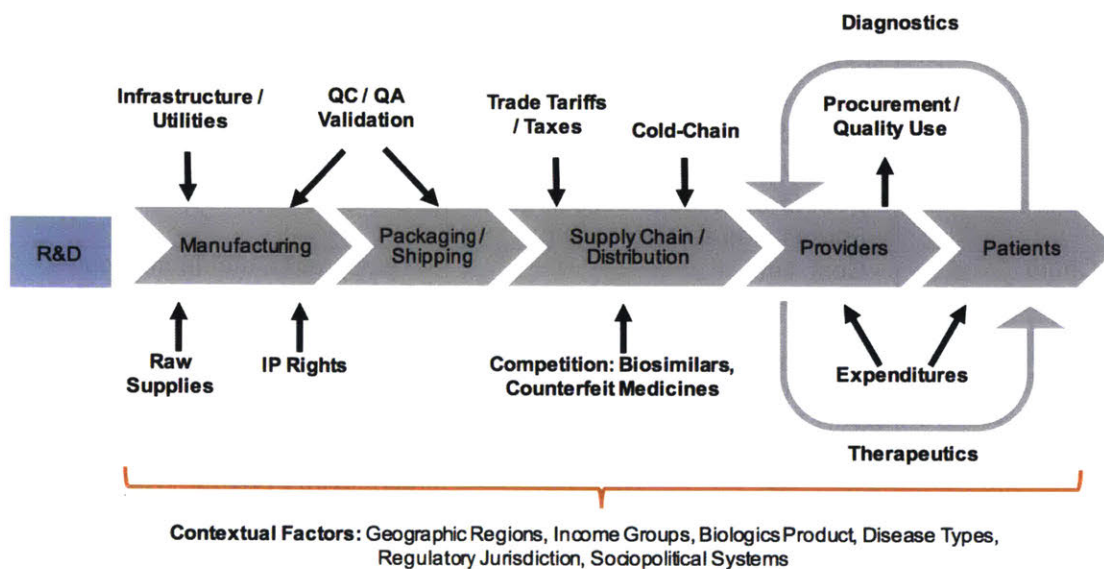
Diagnostics

Infrastructure / Utilities

QC / QA Validation

Trade Tariffs / Taxes

Cold-Chain

Procurement / Quality Use

R&D

Manufacturing

Packaging / Shipping

Supply Chain / Distribution

Providers

Patients

Raw Supplies

IP Rights

Competition: Biosimilars, Counterfeit Medicines

Expenditures

Therapeutics

Contextual Factors: Geographic Regions, Income Groups, Biologics Product, Disease Types, Regulatory Jurisdiction, Sociopolitical Systems